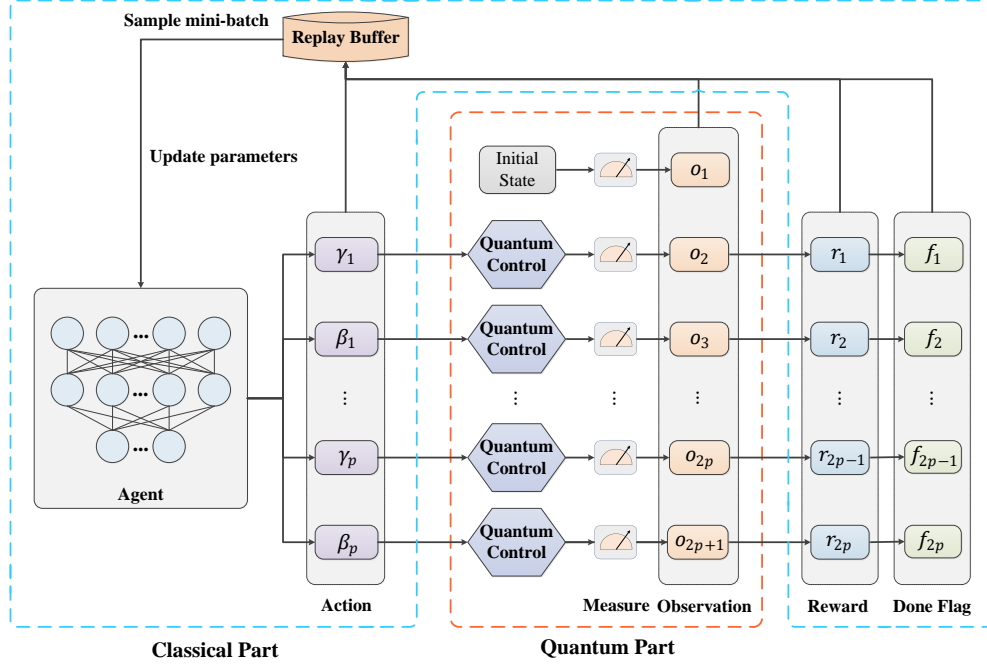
Sample mini-batch

Replay Buffer

Update parameters

Agent

$\gamma_1$

$\beta_1$

⋮

$\gamma_p$

$\beta_p$

Action

Initial State

Quantum Control

Quantum Control

⋮

Quantum Control

Quantum Control

⋮

Measure

$o_1$

$o_2$

$o_3$

⋮

$o_{2p}$

$o_{2p+1}$

Observation

$r_1$

$r_2$

⋮

$r_{2p-1}$

$r_{2p}$

Reward

$f_1$

$f_2$

⋮

$f_{2p-1}$

$f_{2p}$

Done Flag

Classical Part

Quantum Part